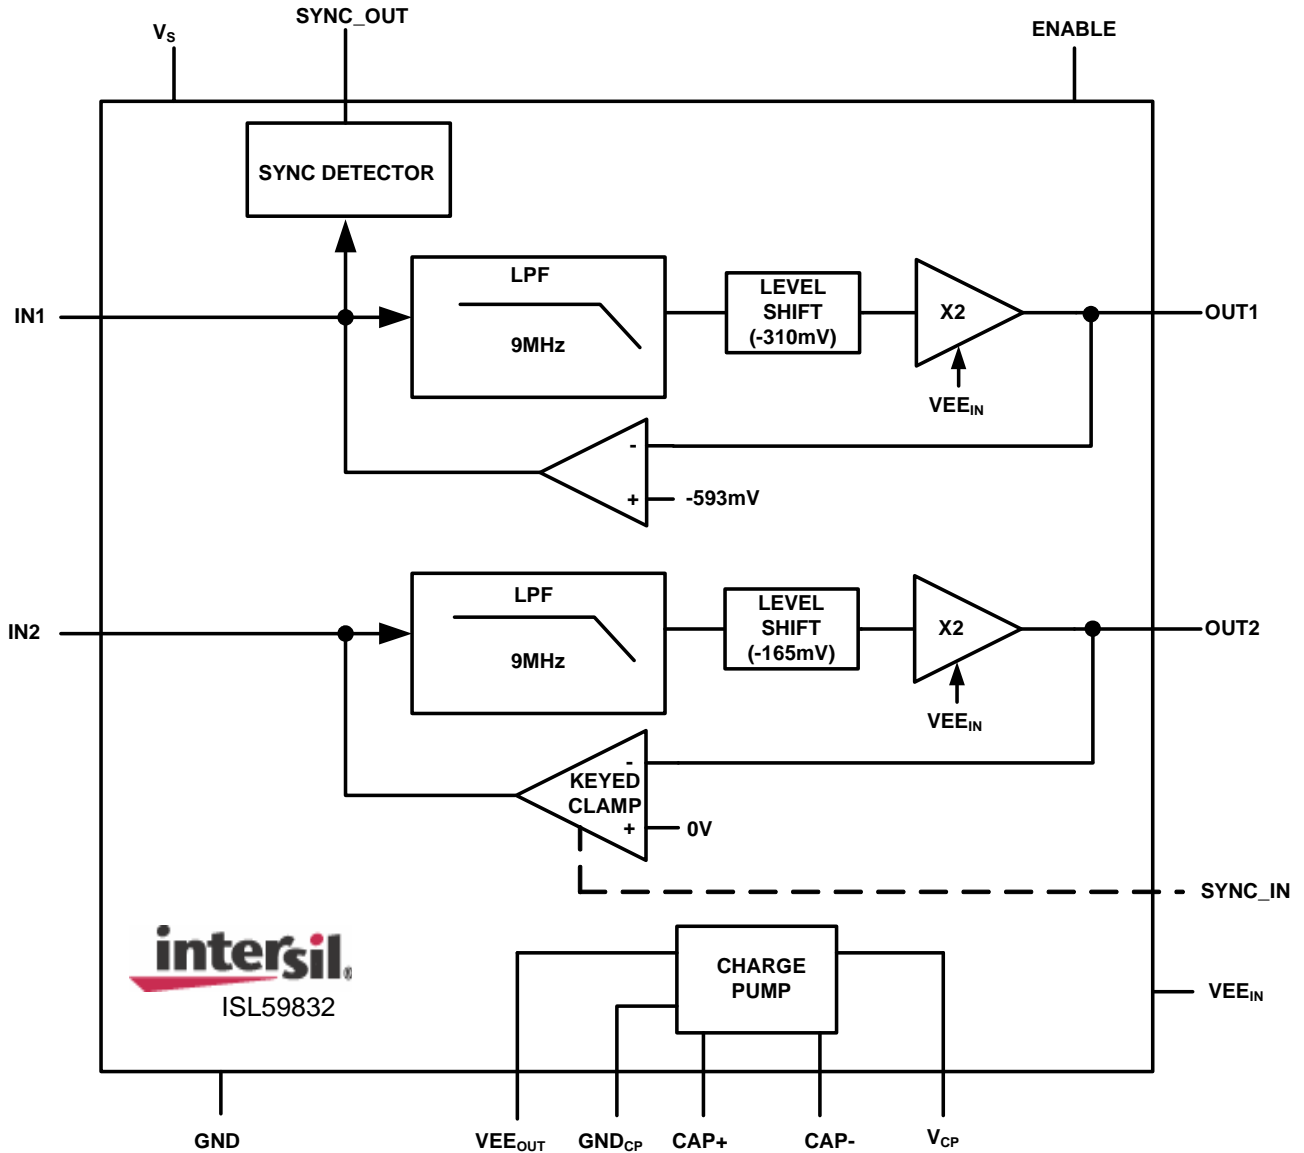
$V_S$ SYNC_OUT ENABLE

SYNC DETECTOR

IN1

LPF

9MHz

LEVEL SHIFT (-310mV)

X2

OUT1

$VEE_{IN}$

-

+

-593mV

IN2

LPF

9MHz

LEVEL SHIFT (-165mV)

X2

OUT2

$VEE_{IN}$

-

KEYED CLAMP

+

0V

SYNC_IN

intersil

ISL59832

CHARGE PUMP

$VEE_{IN}$

GND $VEE_{OUT}$ $GND_{CP}$ CAP+ CAP- $V_{CP}$